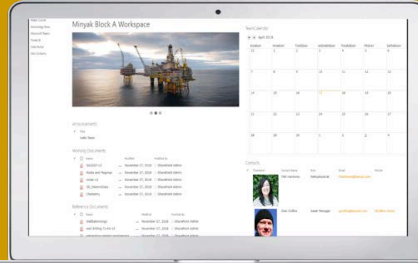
Minyak Block A Workspace

Announcements

Working Documents

Reference Documents

Team Calendar

April 2019

| Sunday | Monday | Tuesday | Wednesday | Thursday | Friday | Saturday |
|---|---|---|---|---|---|---|
| 31 | 1 | 2 | 3 | 4 | 5 | 6 |
| 7 | 8 | 9 | 10 | 11 | 12 | 13 |
| 14 | 15 | 16 | 17 | 18 | 19 | 20 |
| 21 | 22 | 23 | 24 | 25 | 26 | 27 |
| 28 | 29 | 30 | 1 | 2 | 3 | 4 |

Contacts

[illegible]